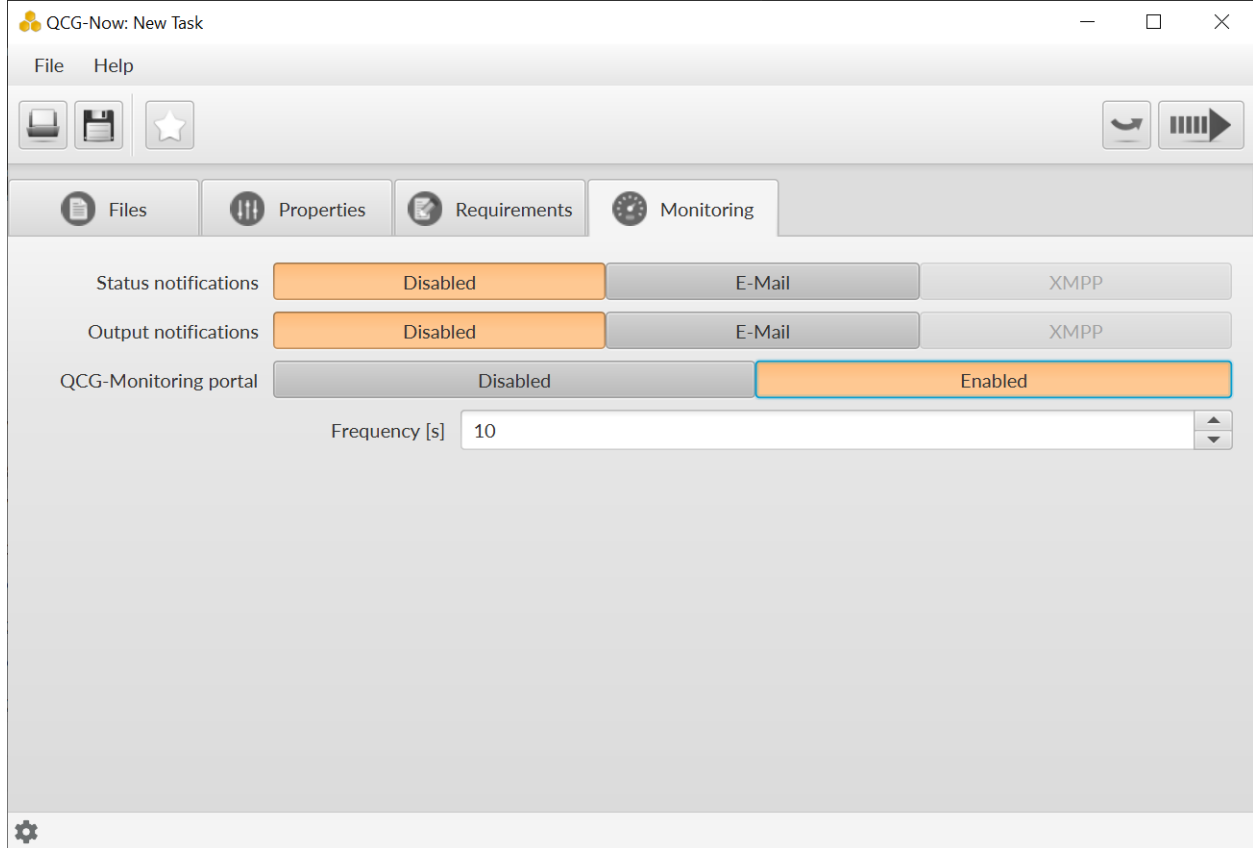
QCG-Now: New Task

File Help

Files Properties Requirements Monitoring

Status notifications Disabled E-Mail XMPP

Output notifications Disabled E-Mail XMPP

QCG-Monitoring portal Disabled Enabled

Frequency [s] 10